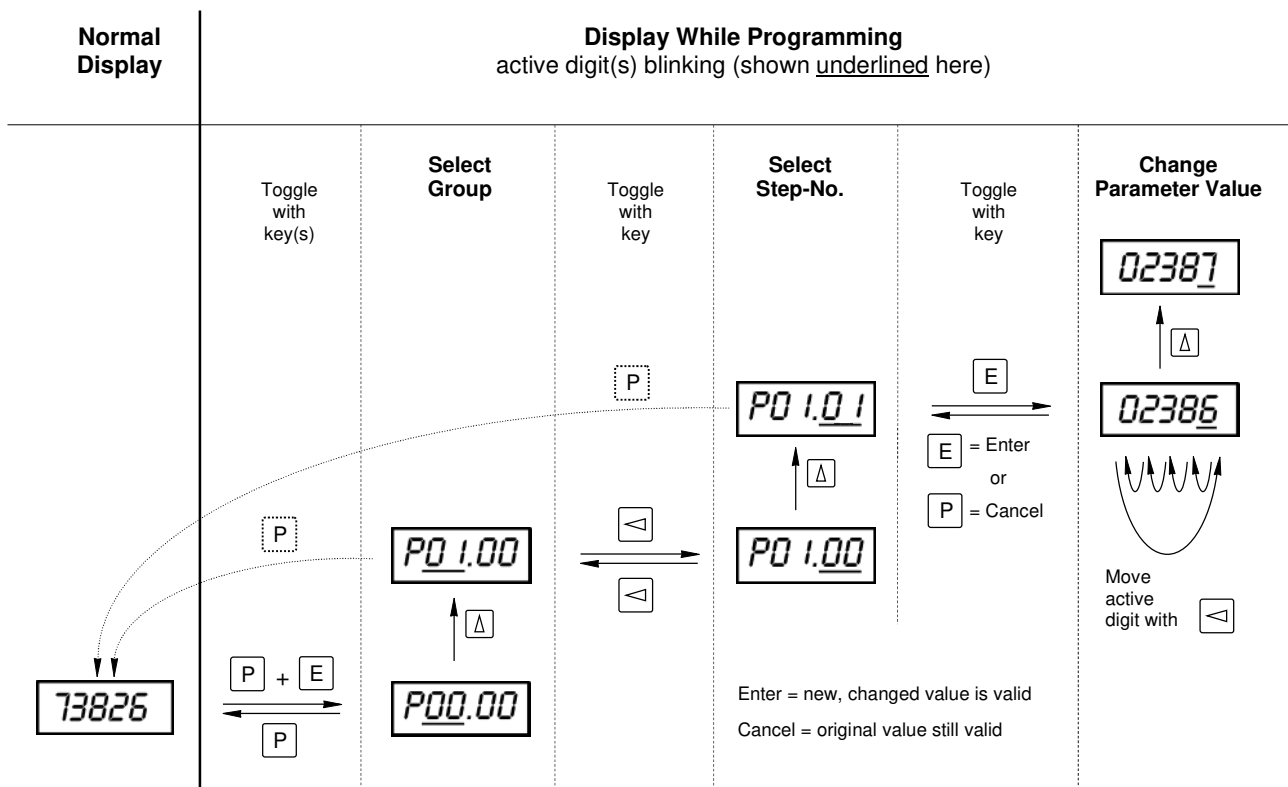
Normal Display

Display While Programming
active digit(s) blinking (shown underlined here)

Toggle with key(s)

Select Group

Toggle with key

Select Step-No.

Toggle with key

Change Parameter Value

02387

Δ

P

P01.01

E

02386

Δ

E = Enter
or
P = Cancel

P

P01.00

◁

◁

P01.00

Move active digit with ◁

Δ

73826

P + E

P

P00.00

Enter = new, changed value is valid

Cancel = original value still valid